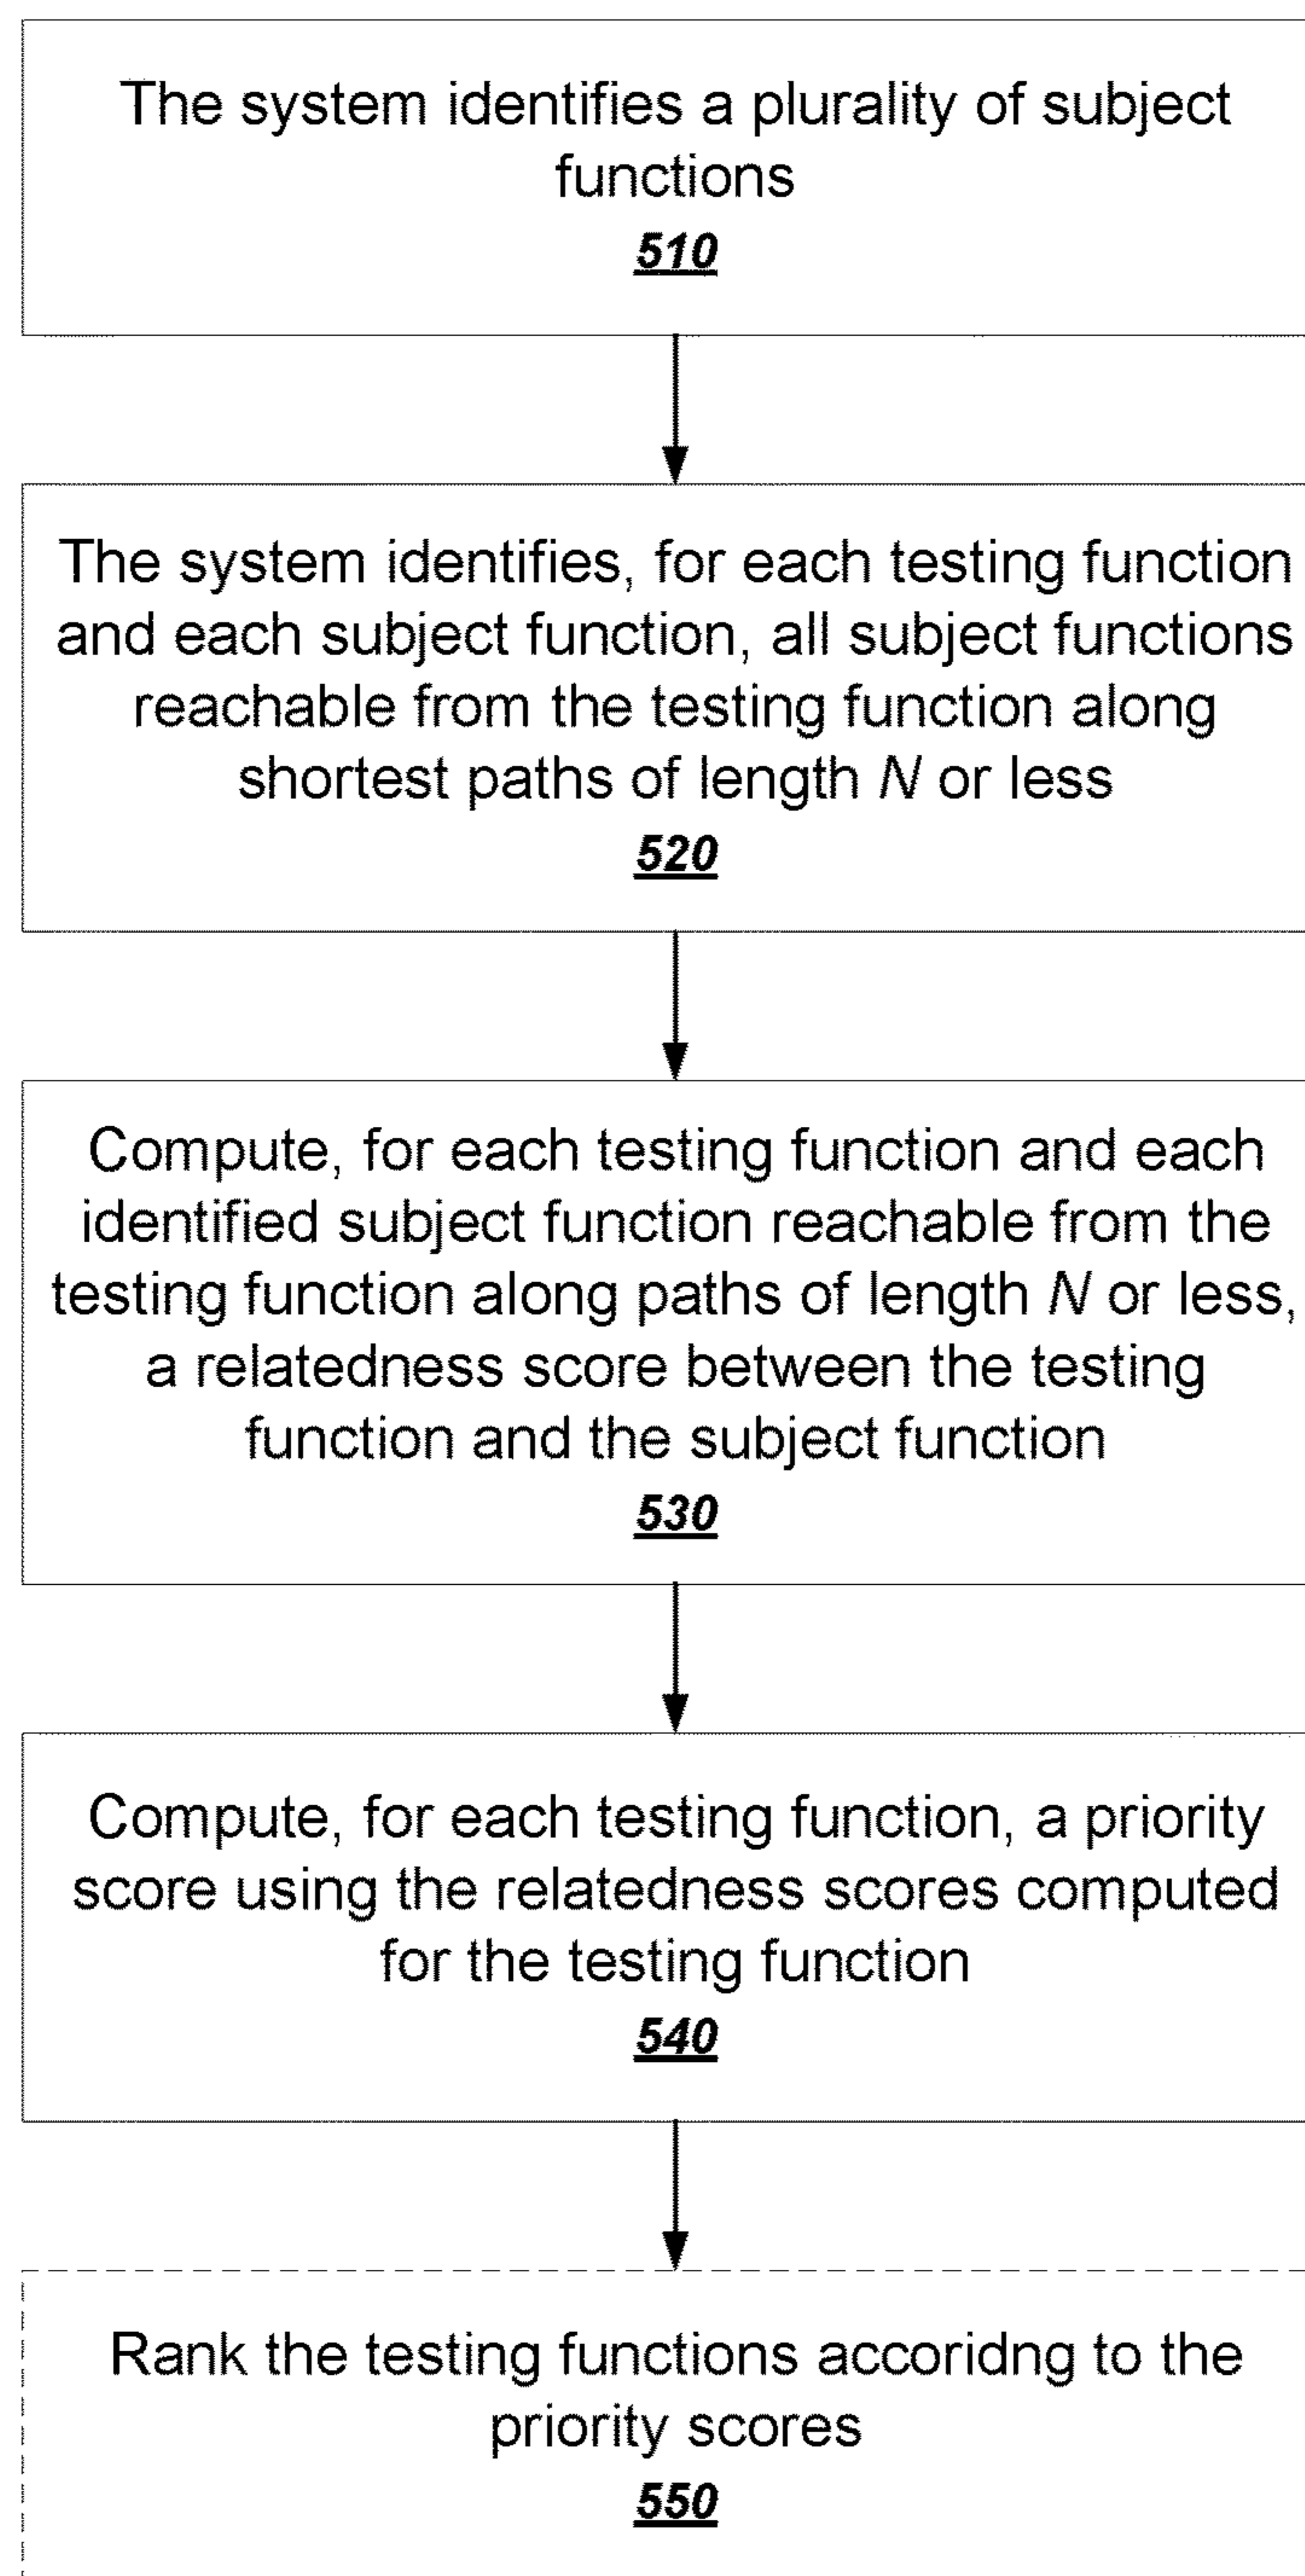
The system identifies a plurality of subject functions
510

The system identifies, for each testing function and each subject function, all subject functions reachable from the testing function along shortest paths of length $N$ or less
520

Compute, for each testing function and each identified subject function reachable from the testing function along paths of length $N$ or less, a relatedness score between the testing function and the subject function
530

Compute, for each testing function, a priority score using the relatedness scores computed for the testing function
540

Rank the testing functions accoridng to the priority scores
550